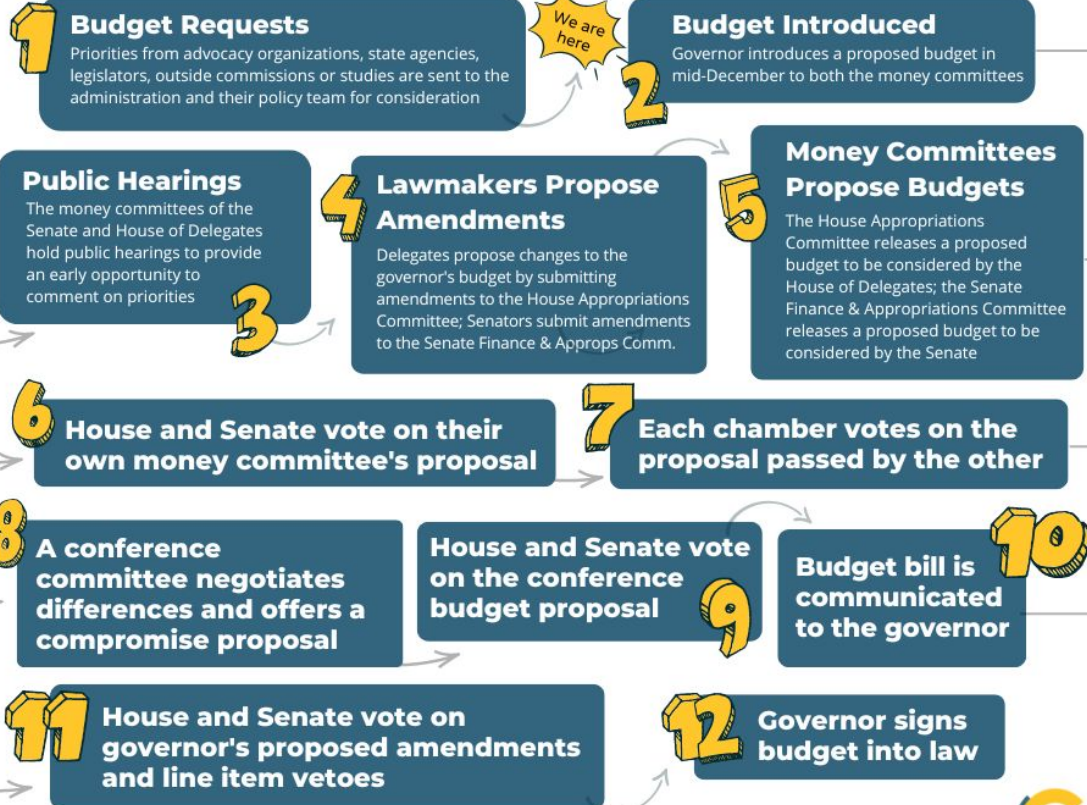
1 Budget Requests
Priorities from advocacy organizations, state agencies, legislators, outside commissions or studies are sent to the administration and their policy team for consideration

We are here

2 Budget Introduced
Governor introduces a proposed budget in mid-December to both the money committees

Public Hearings
The money committees of the Senate and House of Delegates hold public hearings to provide an early opportunity to comment on priorities
3

4 Lawmakers Propose Amendments
Delegates propose changes to the governor's budget by submitting amendments to the House Appropriations Committee; Senators submit amendments to the Senate Finance & Approps Comm.

5 Money Committees Propose Budgets
The House Appropriations Committee releases a proposed budget to be considered by the House of Delegates; the Senate Finance & Appropriations Committee releases a proposed budget to be considered by the Senate

6 House and Senate vote on their own money committee's proposal

7 Each chamber votes on the proposal passed by the other

8 A conference committee negotiates differences and offers a compromise proposal

House and Senate vote on the conference budget proposal 9

Budget bill is communicated to the governor 10

11 House and Senate vote on governor's proposed amendments and line item vetoes

12 Governor signs budget into law